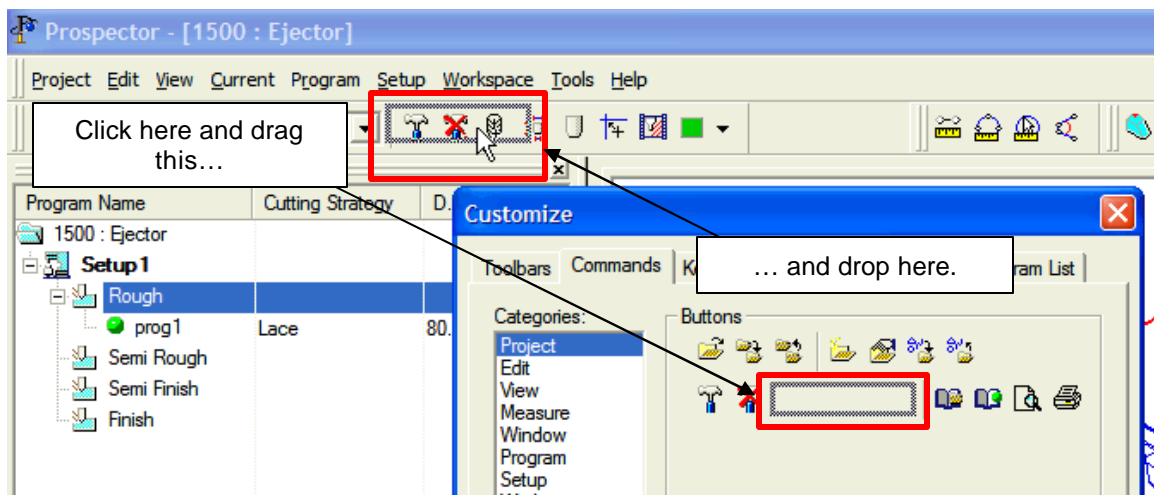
Prospector - [1500 : Ejector]

Project Edit View Current Program Setup Workspace Tools Help

Click here and drag this…

Program Name | Cutting Strategy | D.

1500 : Ejector
Setup 1
Rough
prog1 Lace 80.
Semi Rough
Semi Finish
Finish

Customize

Toolbars Commands K

… and drop here.

ram List

Categories:
Project
Edit
View
Measure
Window
Program
Setup

Buttons